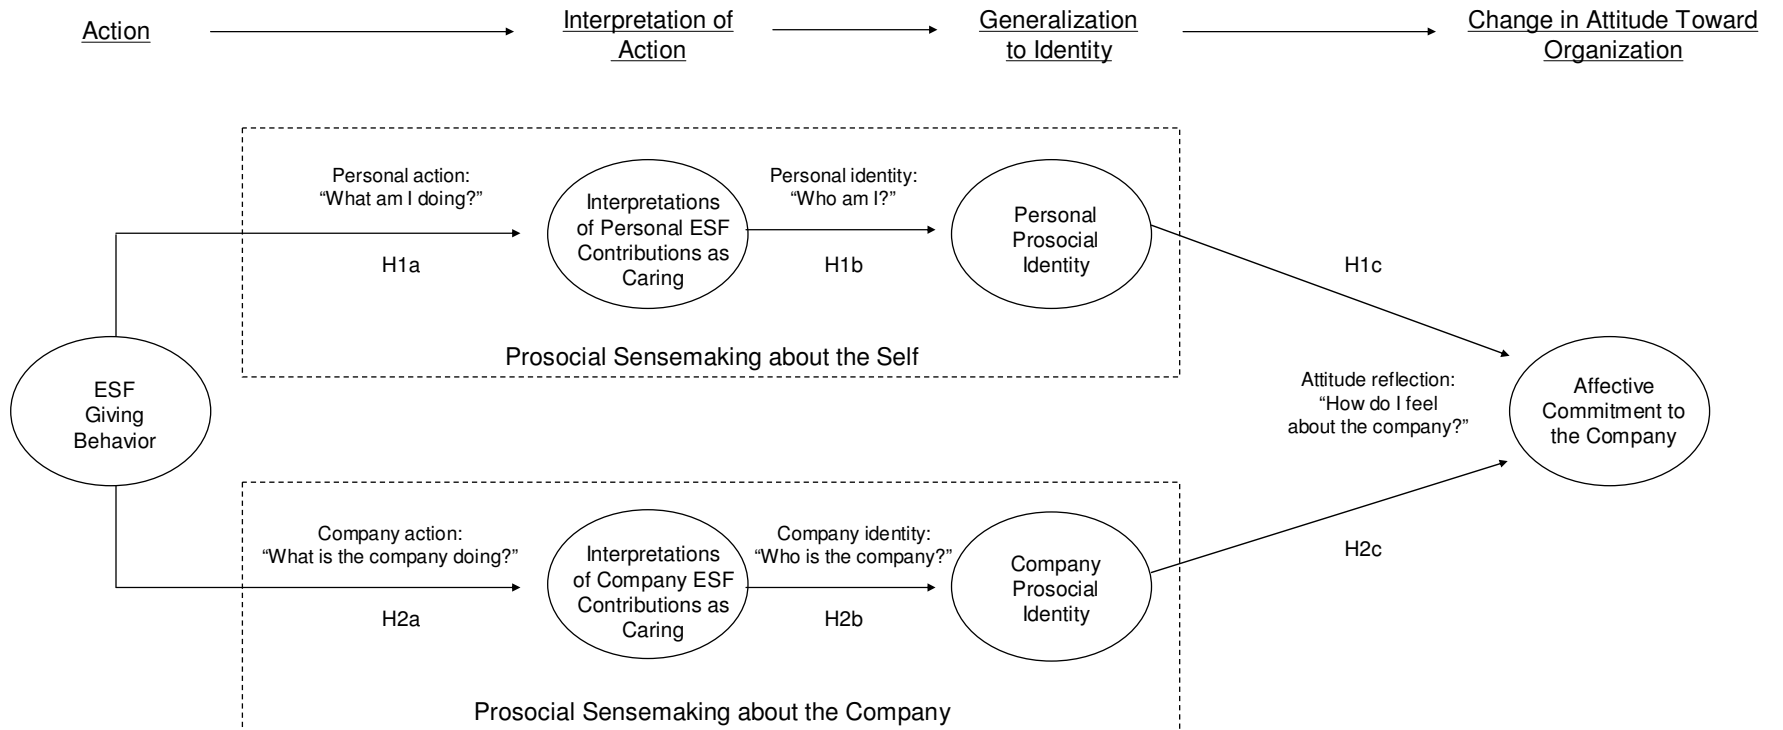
Action

Interpretation of Action

Generalization to Identity

Change in Attitude Toward Organization

Personal action:
“What am I doing?”

H1a

Interpretations of Personal ESF Contributions as Caring

Personal identity:
“Who am I?”

H1b

Personal Prosocial Identity

H1c

Prosocial Sensemaking about the Self

ESF Giving Behavior

Attitude reflection:
“How do I feel about the company?”

Affective Commitment to the Company

Company action:
“What is the company doing?”

H2a

Interpretations of Company ESF Contributions as Caring

Company identity:
“Who is the company?”

H2b

Company Prosocial Identity

H2c

Prosocial Sensemaking about the Company